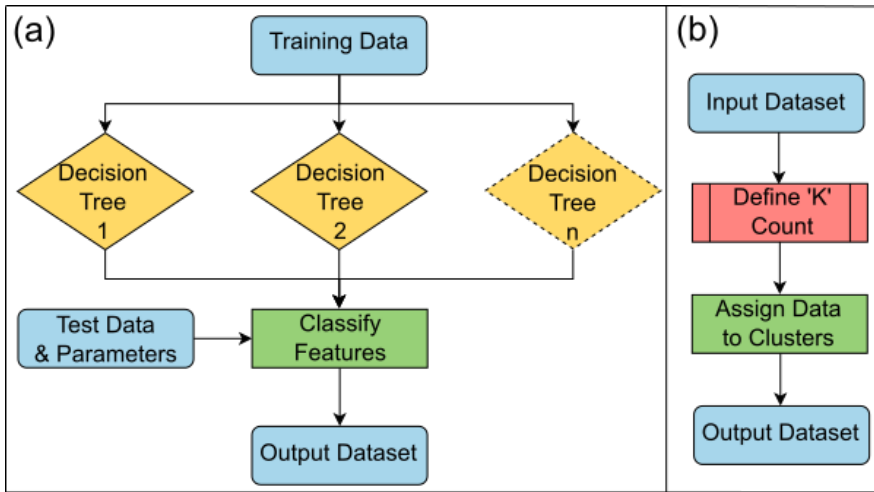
(a)

Training Data

Decision Tree 1

Decision Tree 2

Decision Tree n

Test Data & Parameters

Classify Features

Output Dataset

(b)

Input Dataset

Define 'K' Count

Assign Data to Clusters

Output Dataset